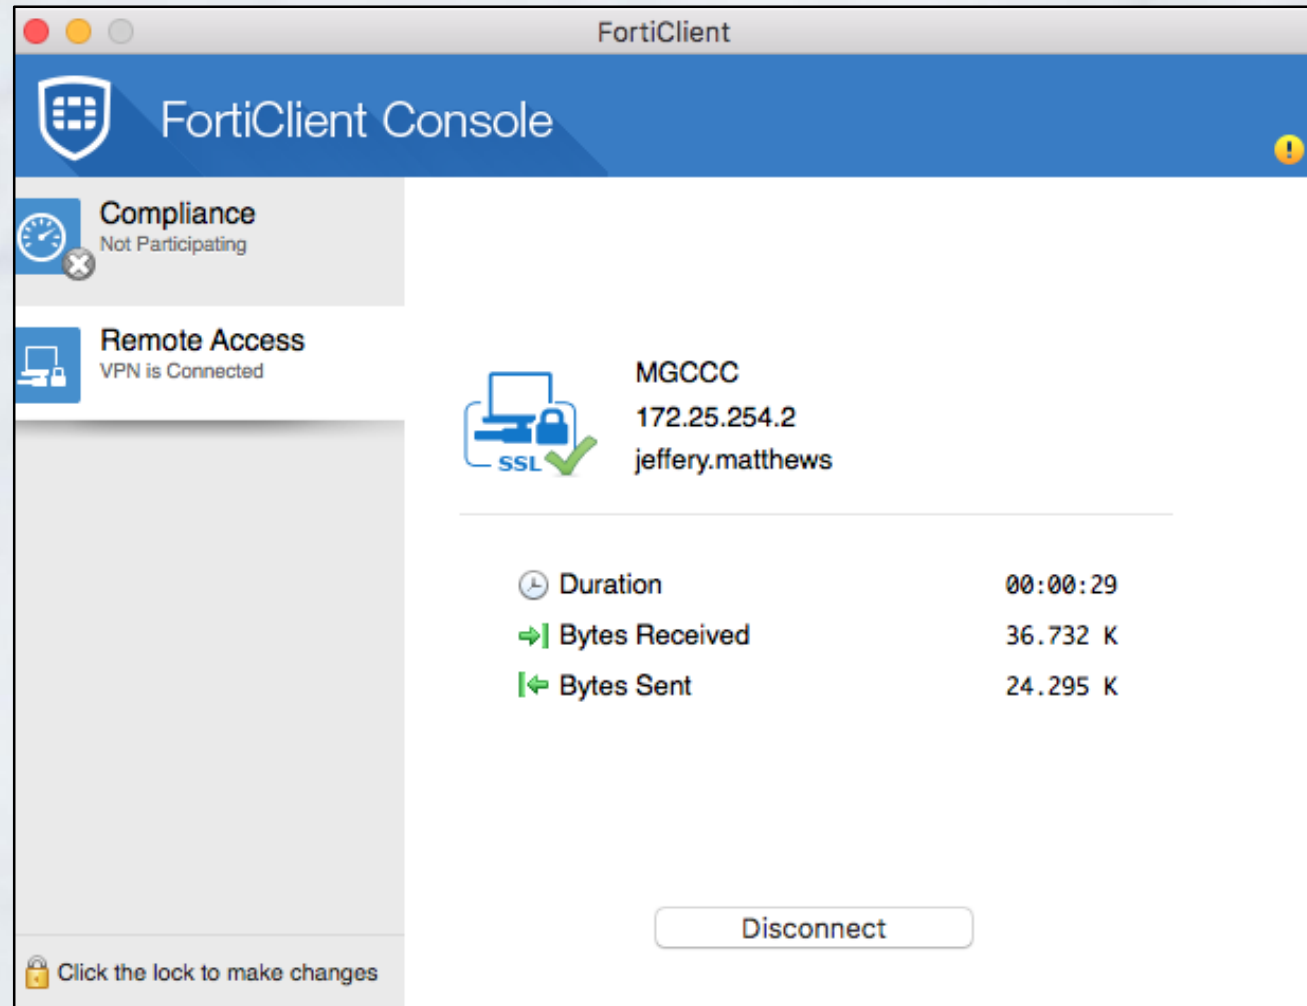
FortiClient

FortiClient Console

Compliance
Not Participating

Remote Access
VPN is Connected

SSL

MGCCC
172.25.254.2
jeffery.matthews

| | |
|---|---|
| Duration | 00:00:29 |
| Bytes Received | 36.732 K |
| Bytes Sent | 24.295 K |

Disconnect

Click the lock to make changes